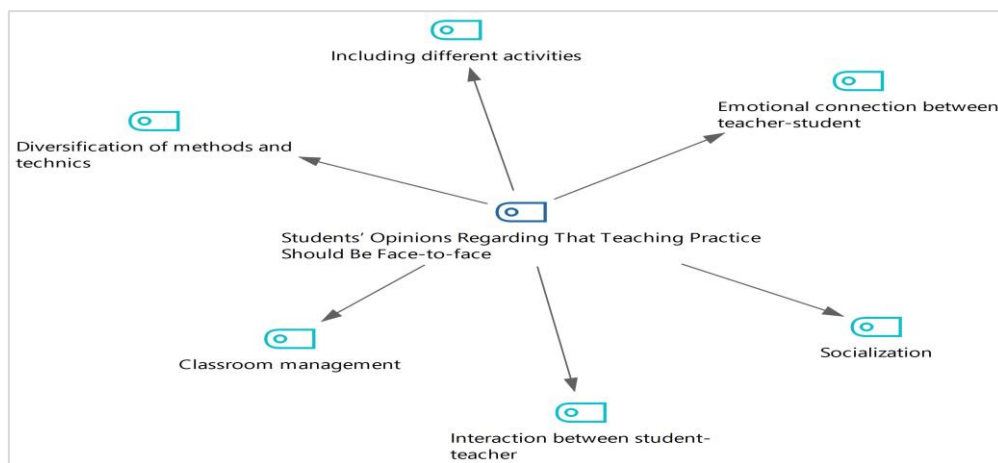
Including different activities

Emotional connection between teacher-student

Diversification of methods and technics

Students' Opinions Regarding That Teaching Practice Should Be Face-to-face

Classroom management

Socialization

Interaction between student-teacher